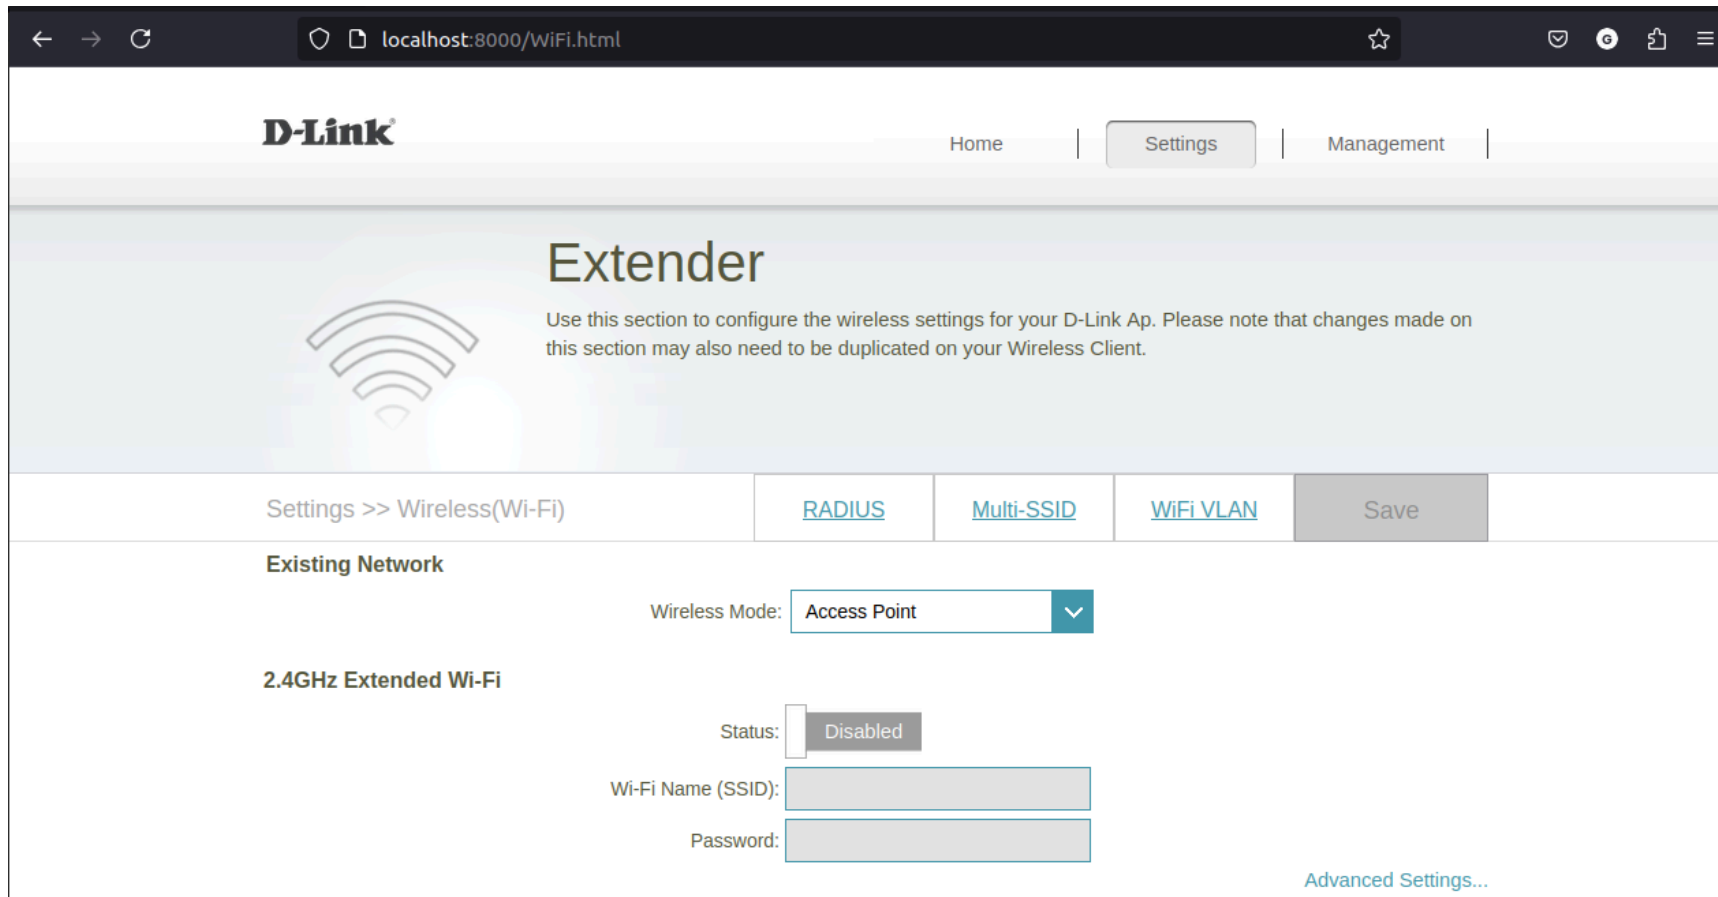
localhost:8000/WiFi.html

D-Link

Home | Settings | Management |

Extender

Use this section to configure the wireless settings for your D-Link Ap. Please note that changes made on this section may also need to be duplicated on your Wireless Client.

Settings >> Wireless(Wi-Fi)

RADIUS

Multi-SSID

WiFi VLAN

Save

Existing Network

Wireless Mode: Access Point

2.4GHz Extended Wi-Fi

Status: Disabled

Wi-Fi Name (SSID):

Password:

Advanced Settings...